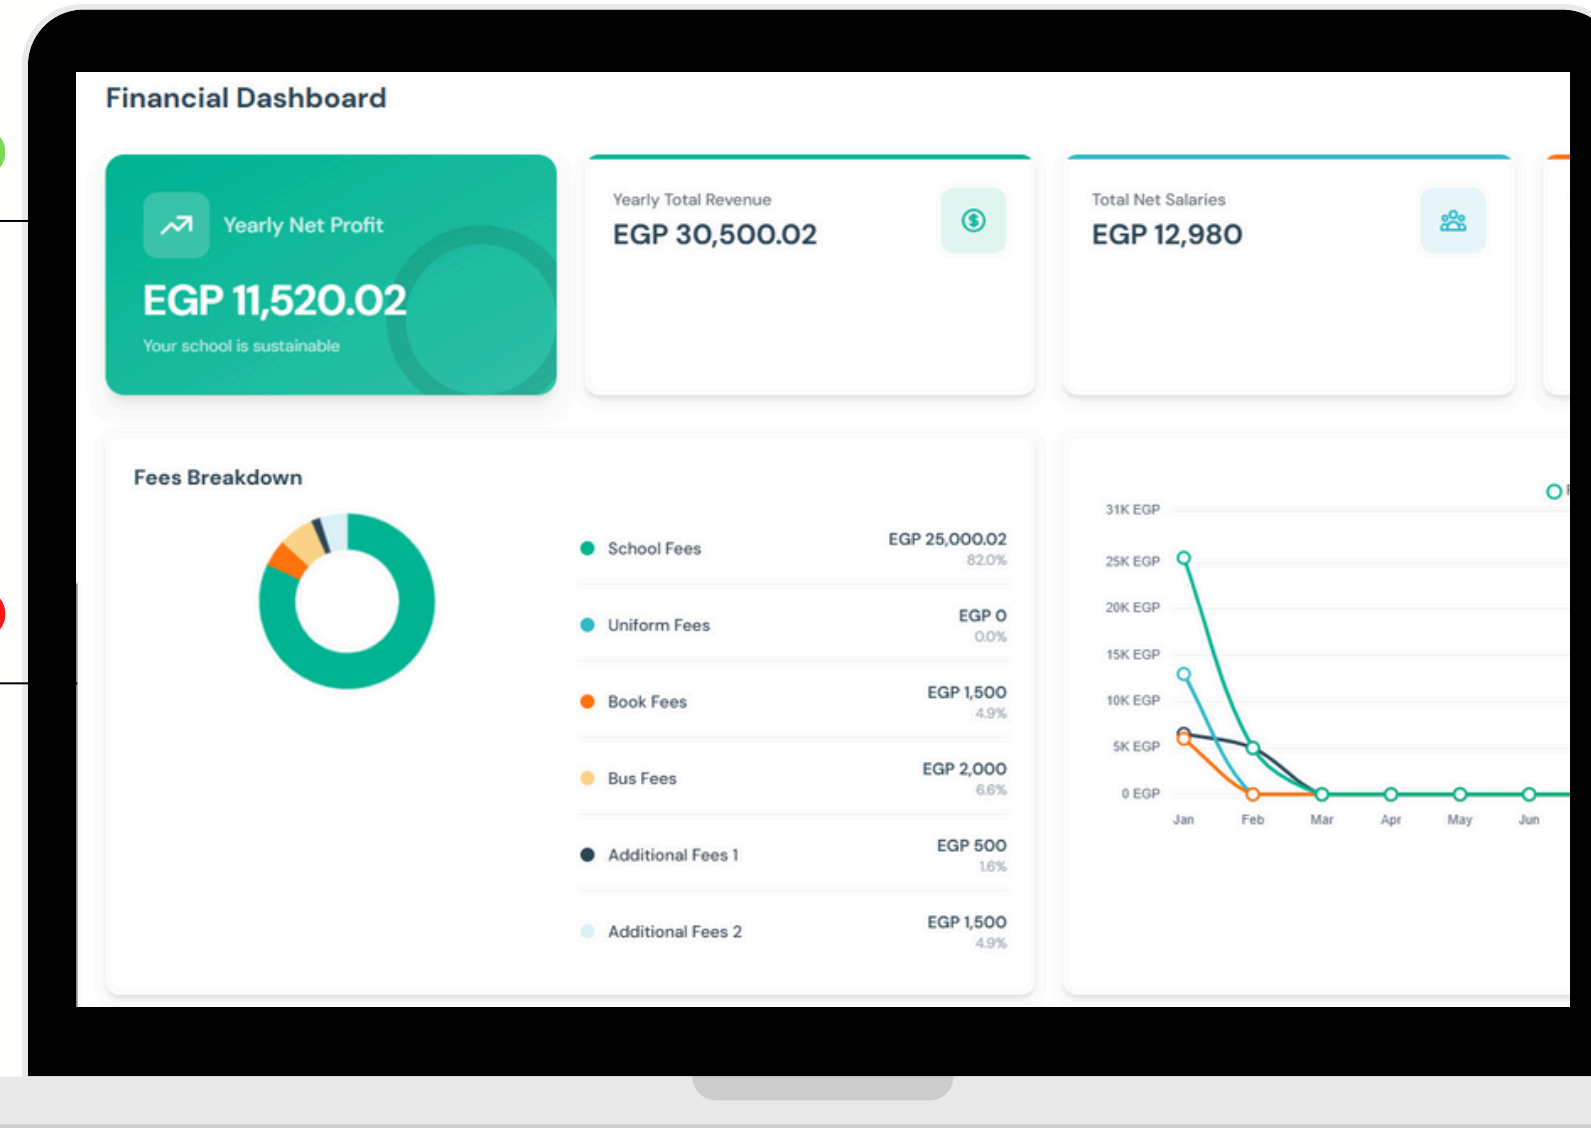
Financial Dashboard

Yearly Net Profit

EGP 11,520.02

Your school is sustainable

Yearly Total Revenue

EGP 30,500.02

Total Net Salaries

EGP 12,980

Fees Breakdown

| | |
|---|---|
| School Fees | EGP 25,000.02 82.0% |
| Uniform Fees | EGP 0 0.0% |
| Book Fees | EGP 1,500 4.9% |
| Bus Fees | EGP 2,000 6.6% |
| Additional Fees 1 | EGP 500 1.6% |
| Additional Fees 2 | EGP 1,500 4.9% |

31K EGP
25K EGP
20K EGP
15K EGP
10K EGP
5K EGP
0 EGP
Jan Feb Mar Apr May Jun